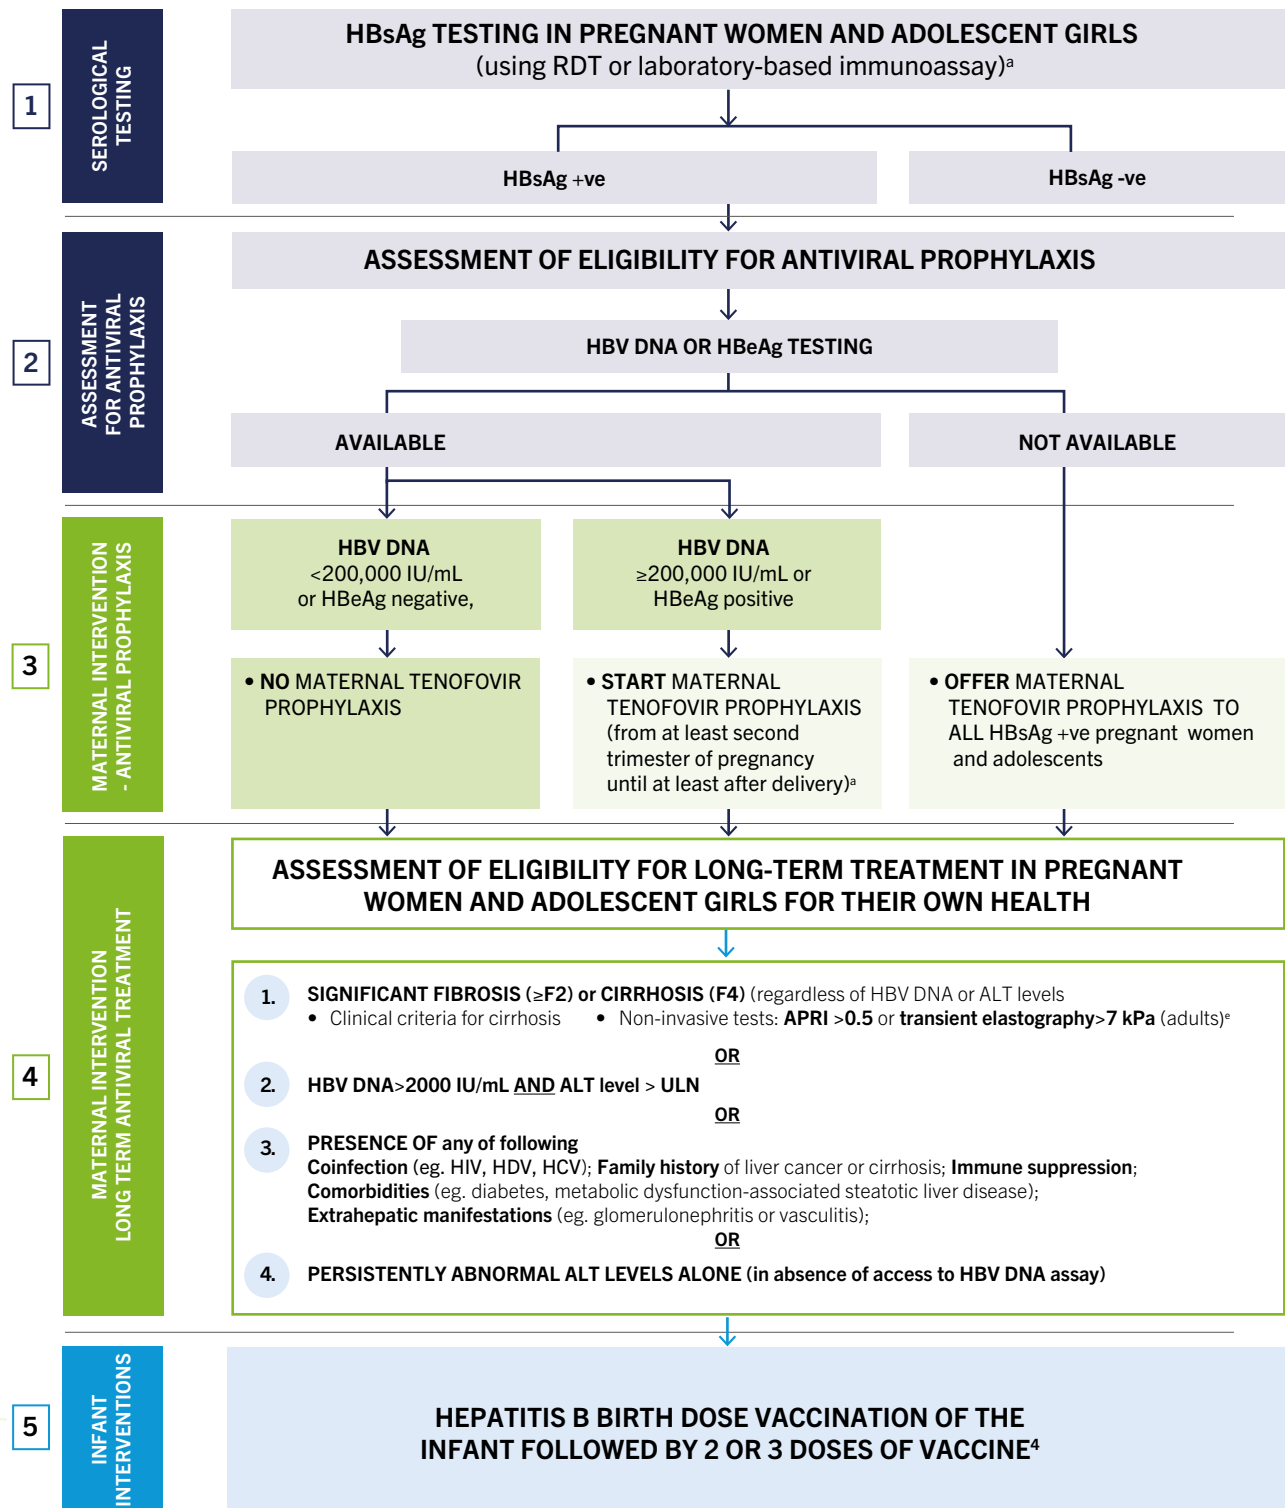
1

SEROLOGICAL TESTING

HBsAg TESTING IN PREGNANT WOMEN AND ADOLESCENT GIRLS
(using RDT or laboratory-based immunoassay)$^a$

HBsAg +ve

HBsAg -ve

2

ASSESSMENT FOR ANTIVIRAL PROPHYLAXIS

ASSESSMENT OF ELIGIBILITY FOR ANTIVIRAL PROPHYLAXIS

HBV DNA OR HBeAg TESTING

AVAILABLE

NOT AVAILABLE

3

MATERNAL INTERVENTION - ANTIVIRAL PROPHYLAXIS

HBV DNA
<200,000 IU/mL
or HBeAg negative,

HBV DNA
≥200,000 IU/mL or
HBeAg positive

• NO MATERNAL TENOFOVIR PROPHYLAXIS

• START MATERNAL TENOFOVIR PROPHYLAXIS (from at least second trimester of pregnancy until at least after delivery)$^a$

• OFFER MATERNAL TENOFOVIR PROPHYLAXIS TO ALL HBsAg +ve pregnant women and adolescents

4

MATERNAL INTERVENTION LONG TERM ANTIVIRAL TREATMENT

ASSESSMENT OF ELIGIBILITY FOR LONG-TERM TREATMENT IN PREGNANT WOMEN AND ADOLESCENT GIRLS FOR THEIR OWN HEALTH

1. SIGNIFICANT FIBROSIS (≥F2) or CIRRHOSIS (F4) (regardless of HBV DNA or ALT levels
• Clinical criteria for cirrhosis • Non-invasive tests: APRI >0.5 or transient elastography>7 kPa (adults)$^e$

OR

2. HBV DNA>2000 IU/mL AND ALT level > ULN

OR

3. PRESENCE OF any of following
Coinfection (eg. HIV, HDV, HCV); Family history of liver cancer or cirrhosis; Immune suppression; Comorbidities (eg. diabetes, metabolic dysfunction-associated steatotic liver disease); Extrahepatic manifestations (eg. glomerulonephritis or vasculitis);

OR

4. PERSISTENTLY ABNORMAL ALT LEVELS ALONE (in absence of access to HBV DNA assay)

5

INFANT INTERVENTIONS

HEPATITIS B BIRTH DOSE VACCINATION OF THE INFANT FOLLOWED BY 2 OR 3 DOSES OF VACCINE$^4$